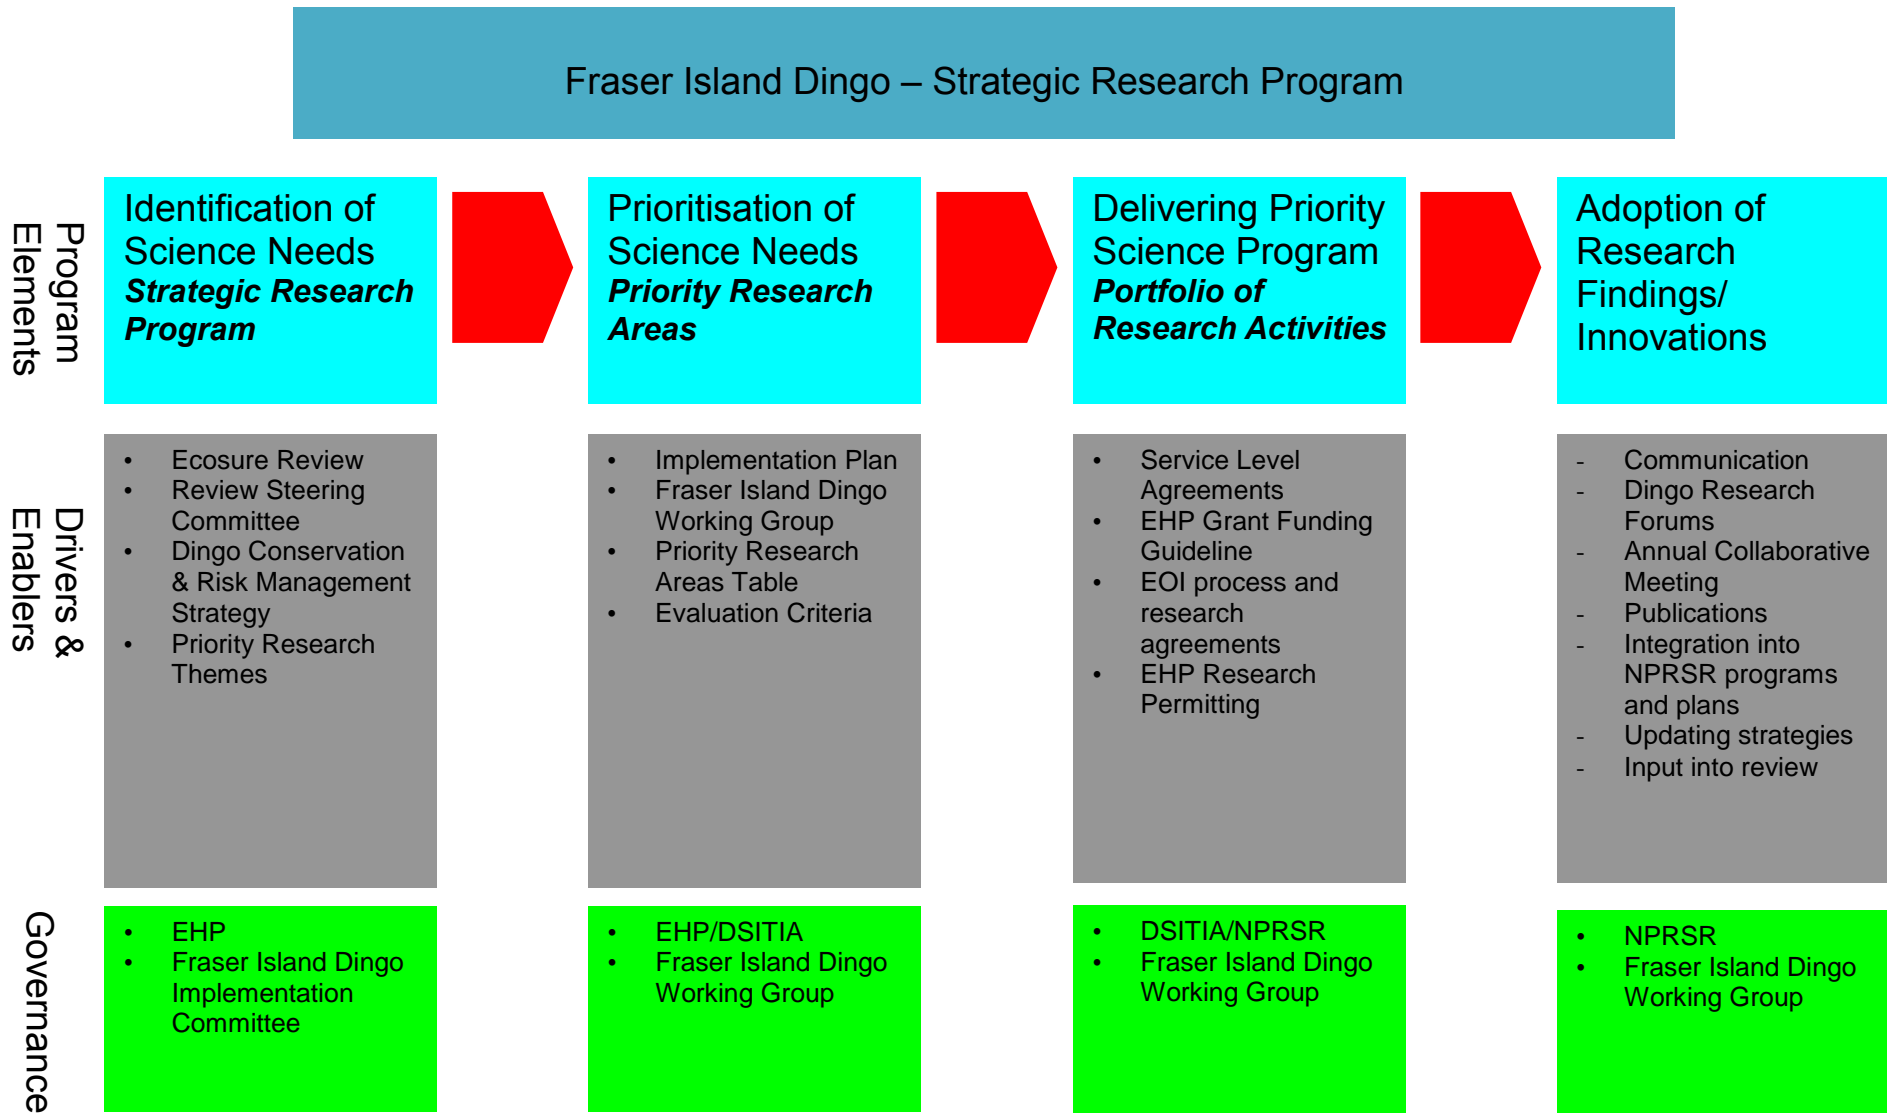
Fraser Island Dingo – Strategic Research Program

Program Elements

Identification of Science Needs
***Strategic Research Program***

Prioritisation of Science Needs
***Priority Research Areas***

Delivering Priority Science Program
***Portfolio of Research Activities***

Adoption of Research Findings/ Innovations

Drivers & Enablers

- Ecosure Review
- Review Steering Committee
- Dingo Conservation & Risk Management Strategy
- Priority Research Themes

- Implementation Plan
- Fraser Island Dingo Working Group
- Priority Research Areas Table
- Evaluation Criteria

- Service Level Agreements
- EHP Grant Funding Guideline
- EOI process and research agreements
- EHP Research Permitting

- Communication
- Dingo Research Forums
- Annual Collaborative Meeting
- Publications
- Integration into NPRSR programs and plans
- Updating strategies
- Input into review

Governance

- EHP
- Fraser Island Dingo Implementation Committee

- EHP/DSITIA
- Fraser Island Dingo Working Group

- DSITIA/NPRSR
- Fraser Island Dingo Working Group

- NPRSR
- Fraser Island Dingo Working Group